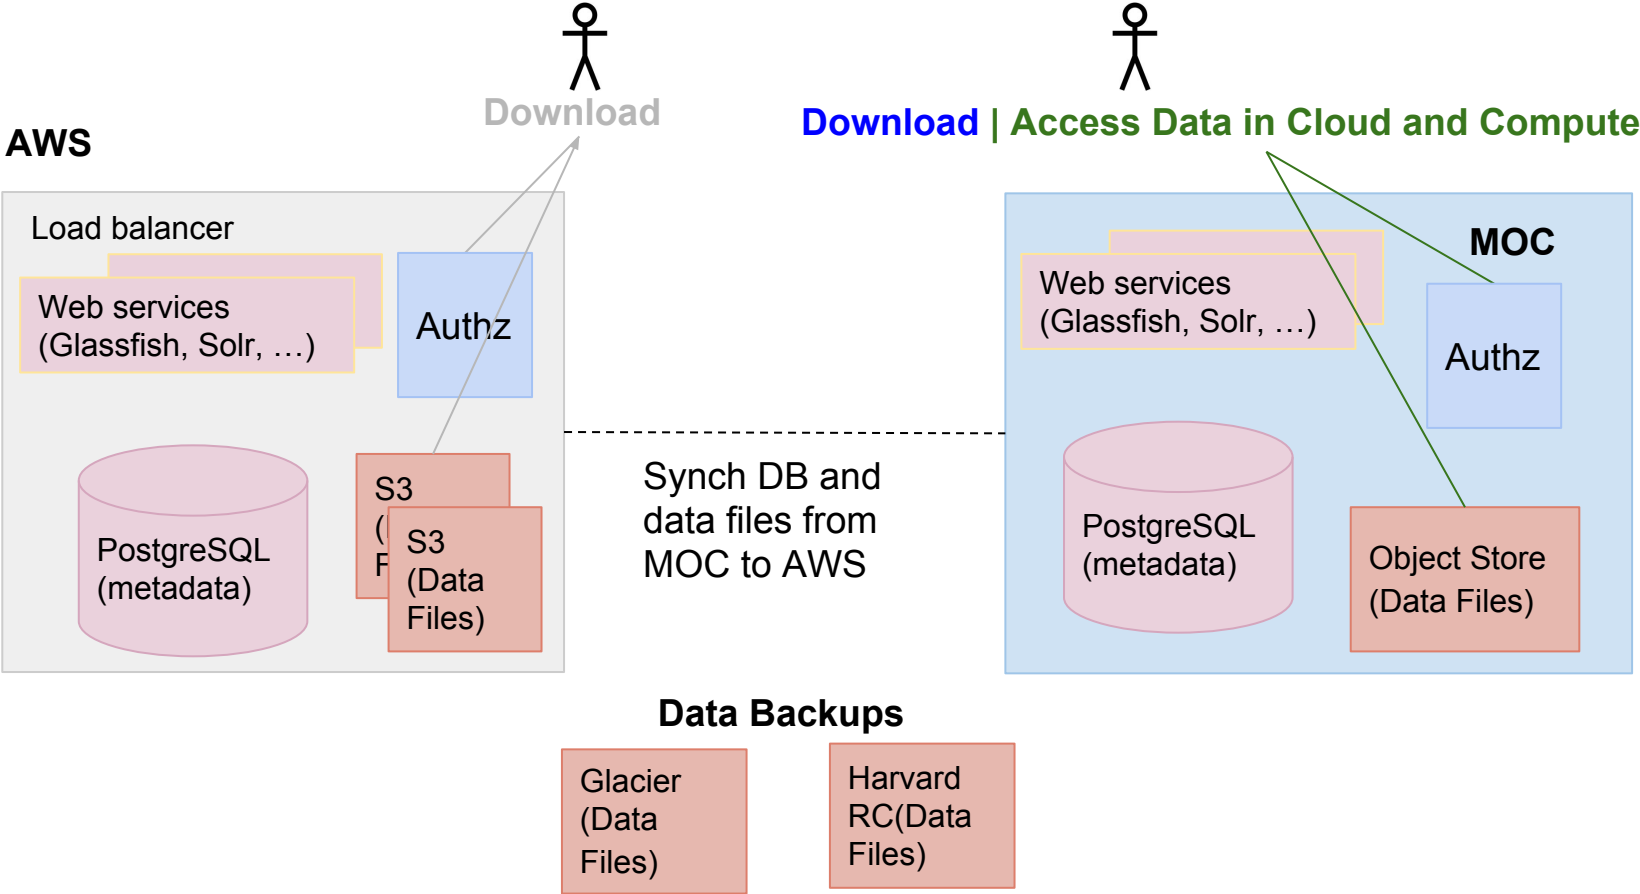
Download

Download | Access Data in Cloud and Compute

AWS

Load balancer

Web services (Glassfish, Solr, …)

Authz

PostgreSQL (metadata)

S3 ( F

S3 (Data Files)

Synch DB and data files from MOC to AWS

MOC

Web services (Glassfish, Solr, …)

Authz

PostgreSQL (metadata)

Object Store (Data Files)

Data Backups

Glacier (Data Files)

Harvard RC(Data Files)